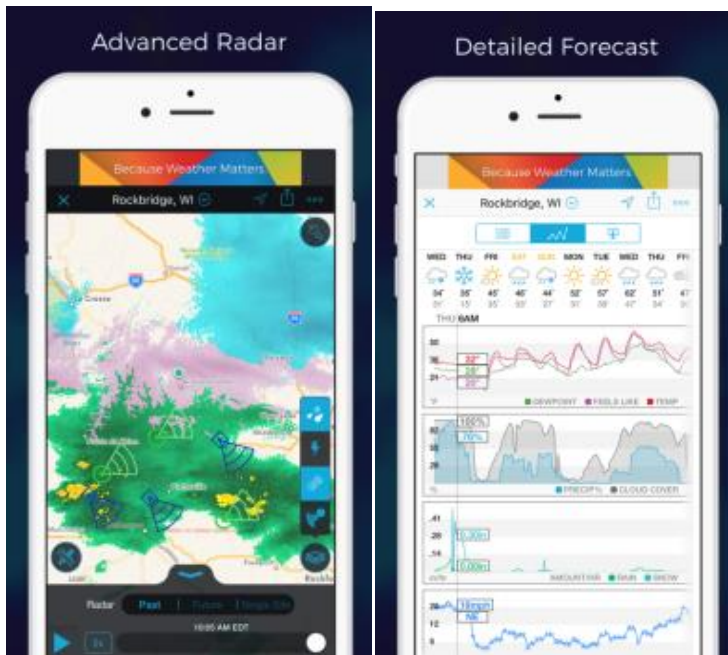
Advanced Radar

Because Weather Matters

Rockbridge, WI

La Crosse

Radar Past | Future | Single Site

10:05 AM EDT

Detailed Forecast

Because Weather Matters

Rockbridge, WI

WED THU FRI SAT SUN MON TUE WED THU FRI

34° 38° 45° 45° 44° 52° 57° 62° 51° 47°

THU 8AM

32°
28°
25°

DEWPOINT FEELS LIKE TEMP

100%
70%

PRECIP% CLOUD COVER

0.30in
0.00in

AMOUNT/HR RAIN SNOW

18mph
NE